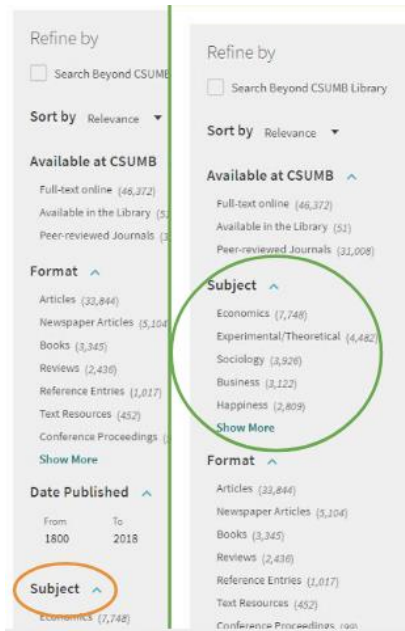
Refine by

Search Beyond CSUMB

Sort by Relevance ▾

Available at CSUMB

Full-text online (46,372)

Available in the Library (5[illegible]

Peer-reviewed Journals ([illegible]

Format

Articles (33,844)

Newspaper Articles (5,104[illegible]

Books (3,345)

Reviews (2,436)

Reference Entries (1,017)

Text Resources (452)

Conference Proceedings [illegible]

Show More

Date Published

From 1800

To 2018

Subject

Economics (7,748)

Refine by

Search Beyond CSUMB Library

Sort by Relevance ▾

Available at CSUMB

Full-text online (46,372)

Available in the Library (51)

Peer-reviewed Journals (31,008)

Subject

Economics (7,748)

Experimental/Theoretical (4,482)

Sociology (3,926)

Business (3,122)

Happiness (2,809)

Show More

Format

Articles (33,844)

Newspaper Articles (5,104)

Books (3,345)

Reviews (2,436)

Reference Entries (1,017)

Text Resources (452)

Conference Proceedings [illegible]